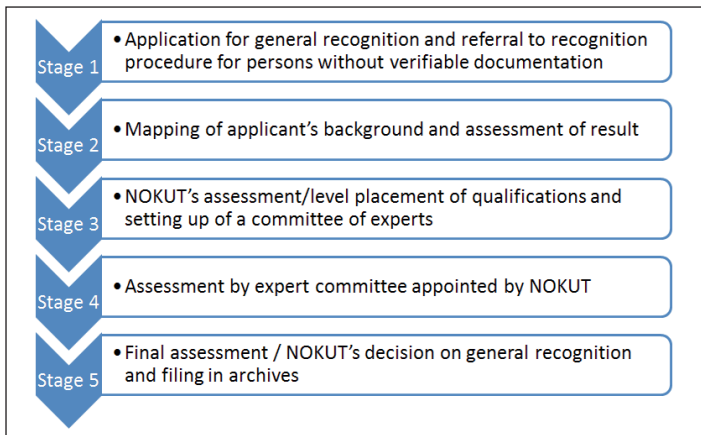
Stage 1
• Application for general recognition and referral to recognition procedure for persons without verifiable documentation

Stage 2
• Mapping of applicant's background and assessment of result

Stage 3
• NOKUT's assessment/level placement of qualifications and setting up of a committee of experts

Stage 4
• Assessment by expert committee appointed by NOKUT

Stage 5
• Final assessment / NOKUT's decision on general recognition and filing in archives